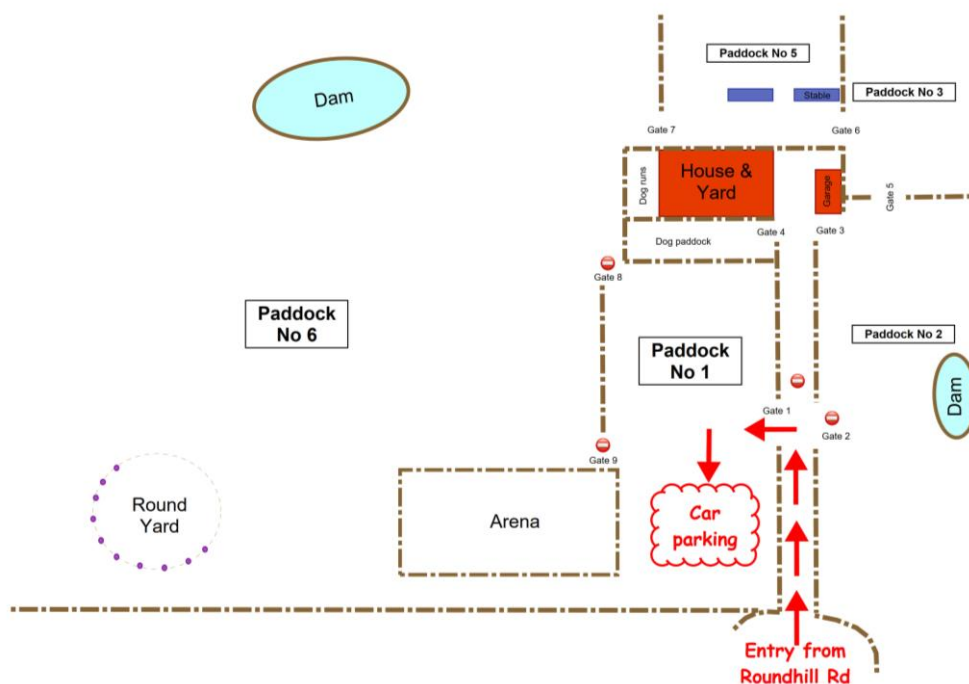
Paddock No 5

Dam

Stable

Paddock No 3

Gate 7

Gate 6

Dog runs

House & Yard

Garage

Gate 5

Dog paddock

Gate 4

Gate 3

Gate 8

Paddock No 6

Paddock No 1

Paddock No 2

Dam

Gate 1

Gate 2

Gate 9

Round Yard

Arena

Car parking

Entry from Roundhill Rd